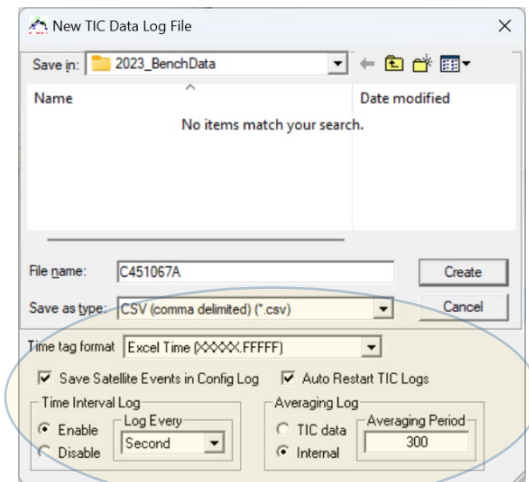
New TIC Data Log File

Save in: 2023_BenchData

Name

Date modified

No items match your search.

File name: C451067A

Create

Save as type: CSV (comma delimited) (*.csv)

Cancel

Time tag format Excel Time (XXXXX.FFFFF)

Save Satellite Events in Config Log

Auto Restart TIC Logs

Time Interval Log

Enable

Disable

Log Every

Second

Averaging Log

TIC data

Internal

Averaging Period

300